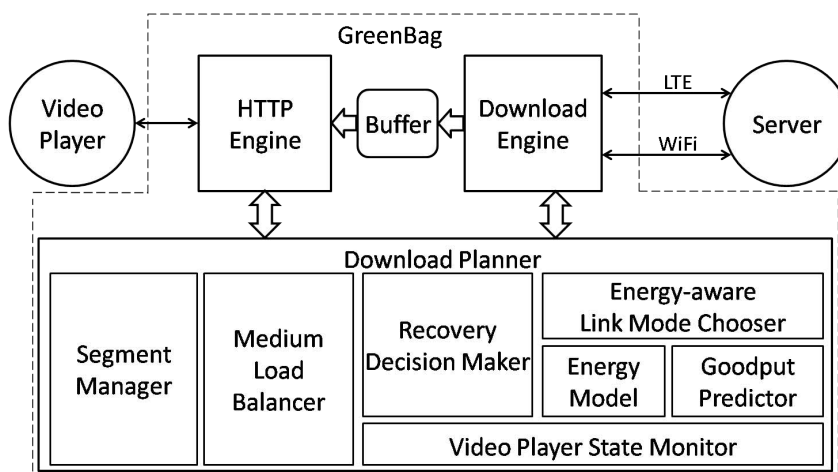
GreenBag

Video Player

HTTP Engine

Buffer

Download Engine

LTE

WiFi

Server

Download Planner

Segment Manager

Medium Load Balancer

Recovery Decision Maker

Energy-aware Link Mode Chooser

Energy Model

Goodput Predictor

Video Player State Monitor